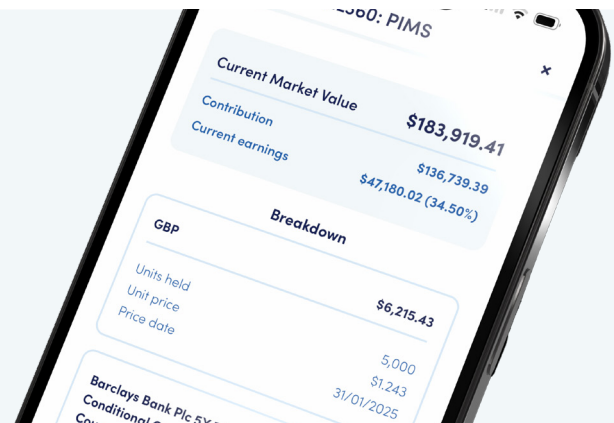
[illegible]360: PIMS

×

Current Market Value $183,919.41

Contribution $136,739.39

Current earnings $47,180.02 (34.50%)

Breakdown

GBP $6,215.43

Units held 5,000

Unit price $1.243

Price date 31/01/2025

Barclays Bank Plc 5X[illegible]

Conditional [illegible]

Co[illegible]